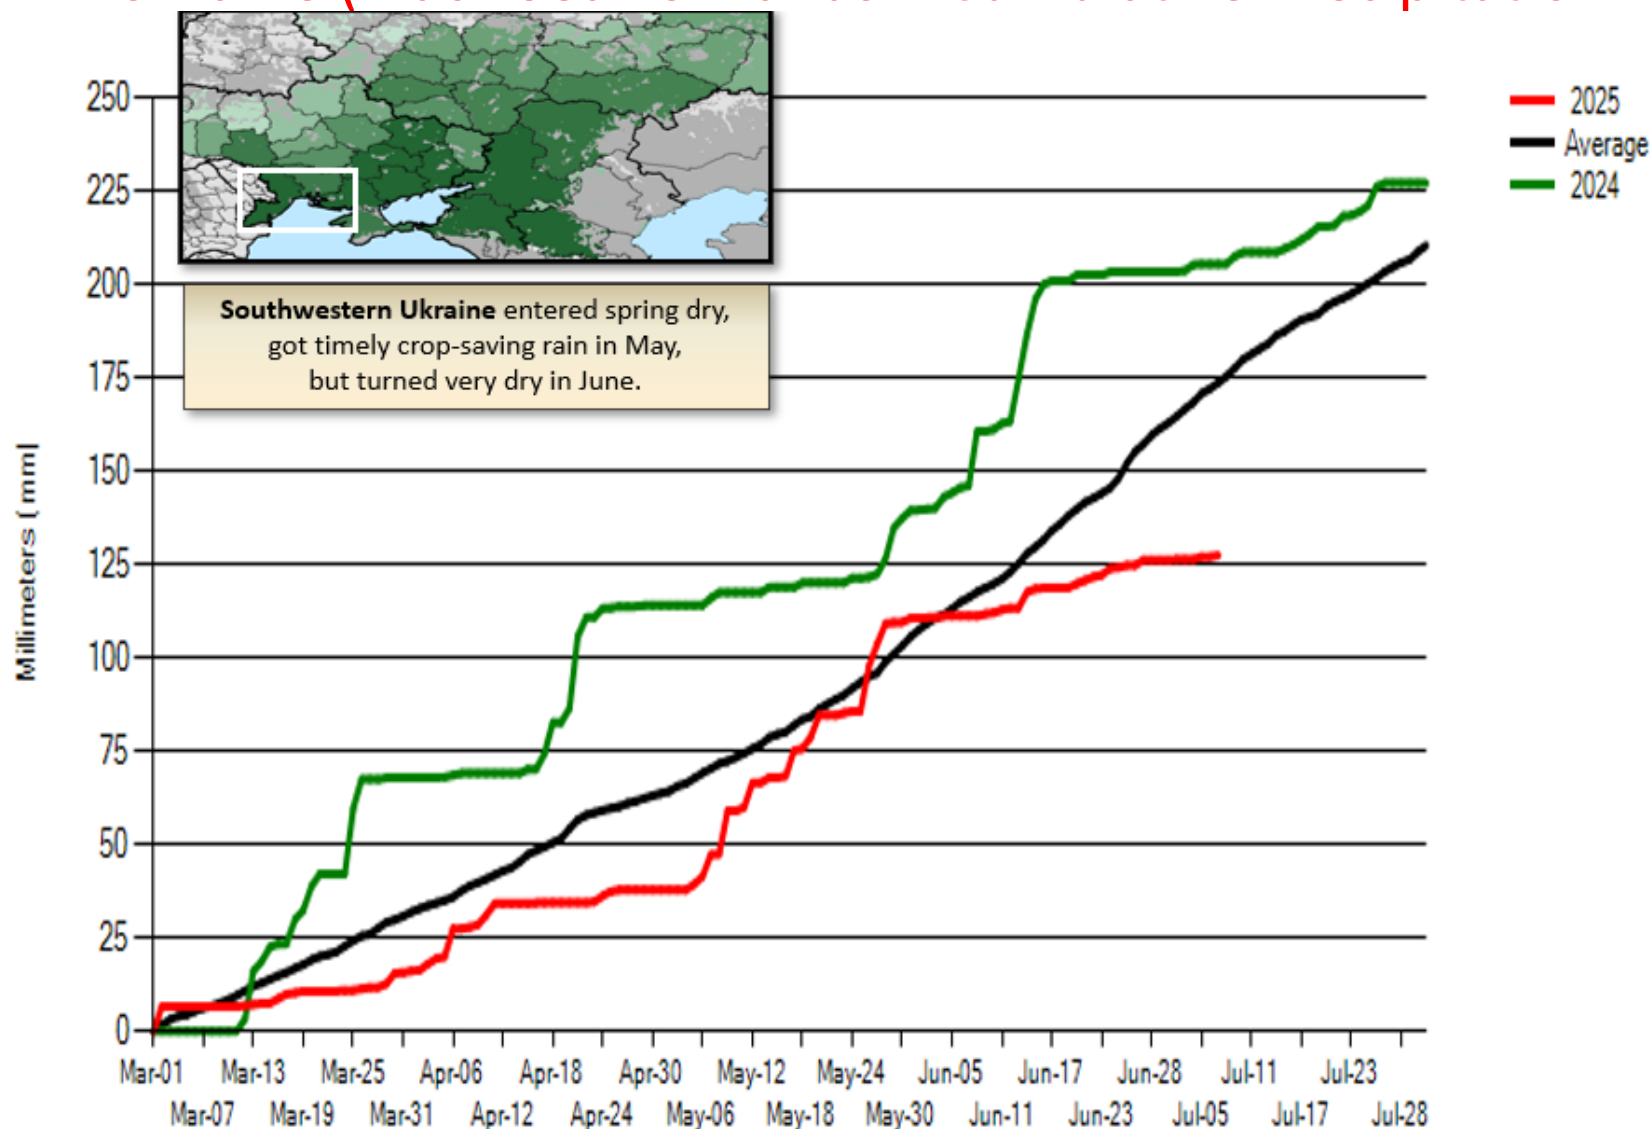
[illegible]

Southwestern Ukraine entered spring dry, got timely crop-saving rain in May, but turned very dry in June.

2025
Average
2024

Millimeters (mm)

250
225
200
175
150
125
100
75
50
25
0

Mar-01
Mar-07
Mar-13
Mar-19
Mar-25
Mar-31
Apr-06
Apr-12
Apr-18
Apr-24
Apr-30
May-06
May-12
May-18
May-24
May-30
Jun-05
Jun-11
Jun-17
Jun-23
Jun-28
Jul-05
Jul-11
Jul-17
Jul-23
Jul-28